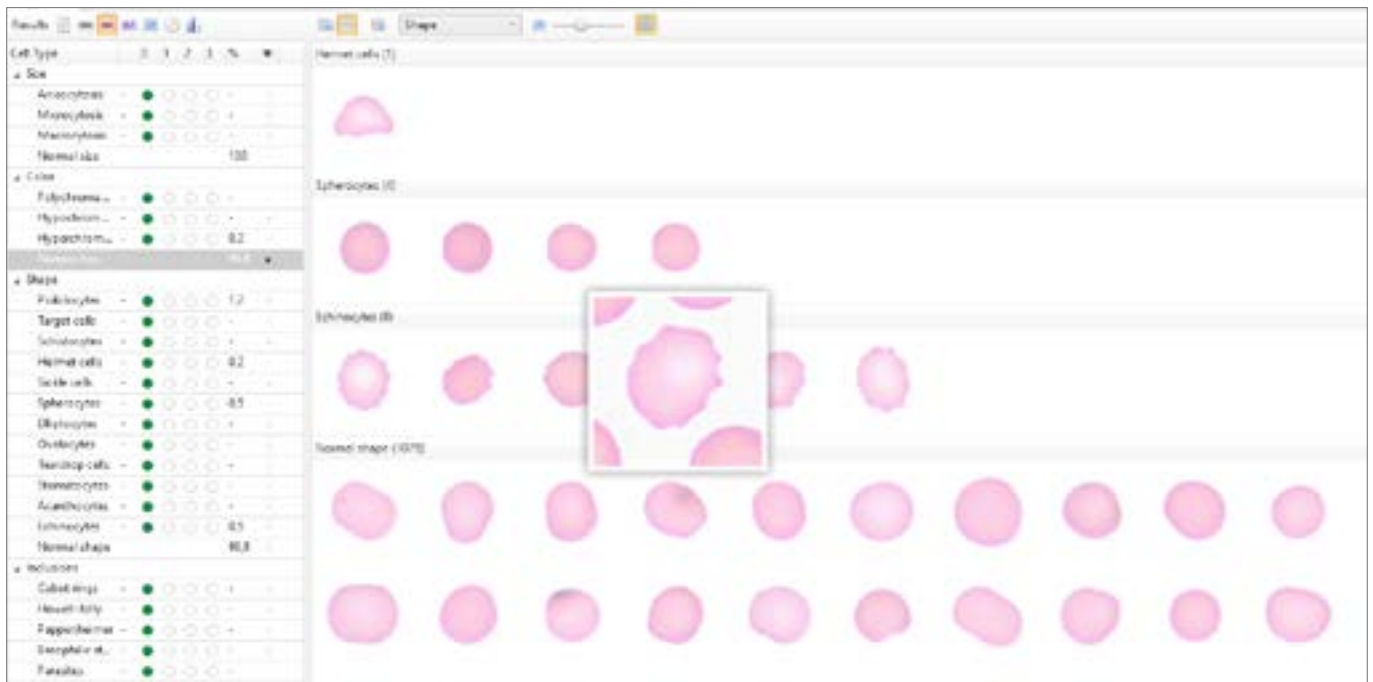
Results

Shape

| Cell Type | 0 | 1 | 2 | 3 | % |
|---|---|---|---|---|---|
| Size | | | | | |
| Anisocytosis | - | | | | - |
| Microcytosis | - | | | | - |
| Macrocytosis | - | | | | - |
| Normal size | | | | | 100 |
| Color | | | | | |
| Polychroma... | - | | | | - |
| Hypochrom... | - | | | | - |
| Hyperchrom... | - | | | | 0.2 |
| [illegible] | | | | | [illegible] |
| Shape | | | | | |
| Poikilocytes | - | | | | 1.2 |
| Target cells | - | | | | - |
| Schistocytes | - | | | | - |
| Helmet cells | - | | | | 0.2 |
| Sickle cells | - | | | | - |
| Spherocytes | - | | | | 0.5 |
| Elliptocytes | - | | | | - |
| Ovalocytes | - | | | | |
| Teardrop cells | - | | | | - |
| Stomatocytes | - | | | | |
| Acanthocytes | - | | | | - |
| Echinocytes | - | | | | 0.5 |
| Normal shape | | | | | 98.8 |
| Inclusions | | | | | |
| Cabot rings | - | | | | - |
| Howell-Jolly | - | | | | |
| Pappenheimer | - | | | | - |
| Basophilic st... | - | | | | |
| Parasites | - | | | | |

Helmet cells (1)

Spherocytes (4)

Echinocytes (4)

Normal shape (1079)